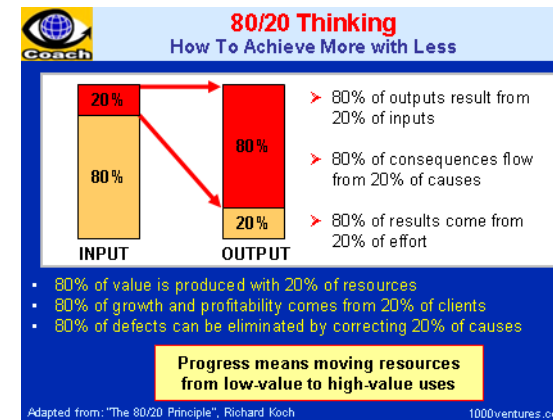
Coach

80/20 Thinking
How To Achieve More with Less

20%

80%

INPUT

80%

20%

OUTPUT

➤ 80% of outputs result from 20% of inputs

➤ 80% of consequences flow from 20% of causes

➤ 80% of results come from 20% of effort

• 80% of value is produced with 20% of resources
• 80% of growth and profitability comes from 20% of clients
• 80% of defects can be eliminated by correcting 20% of causes

Progress means moving resources from low-value to high-value uses

Adapted from: "The 80/20 Principle", Richard Koch

1000ventures.c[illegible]